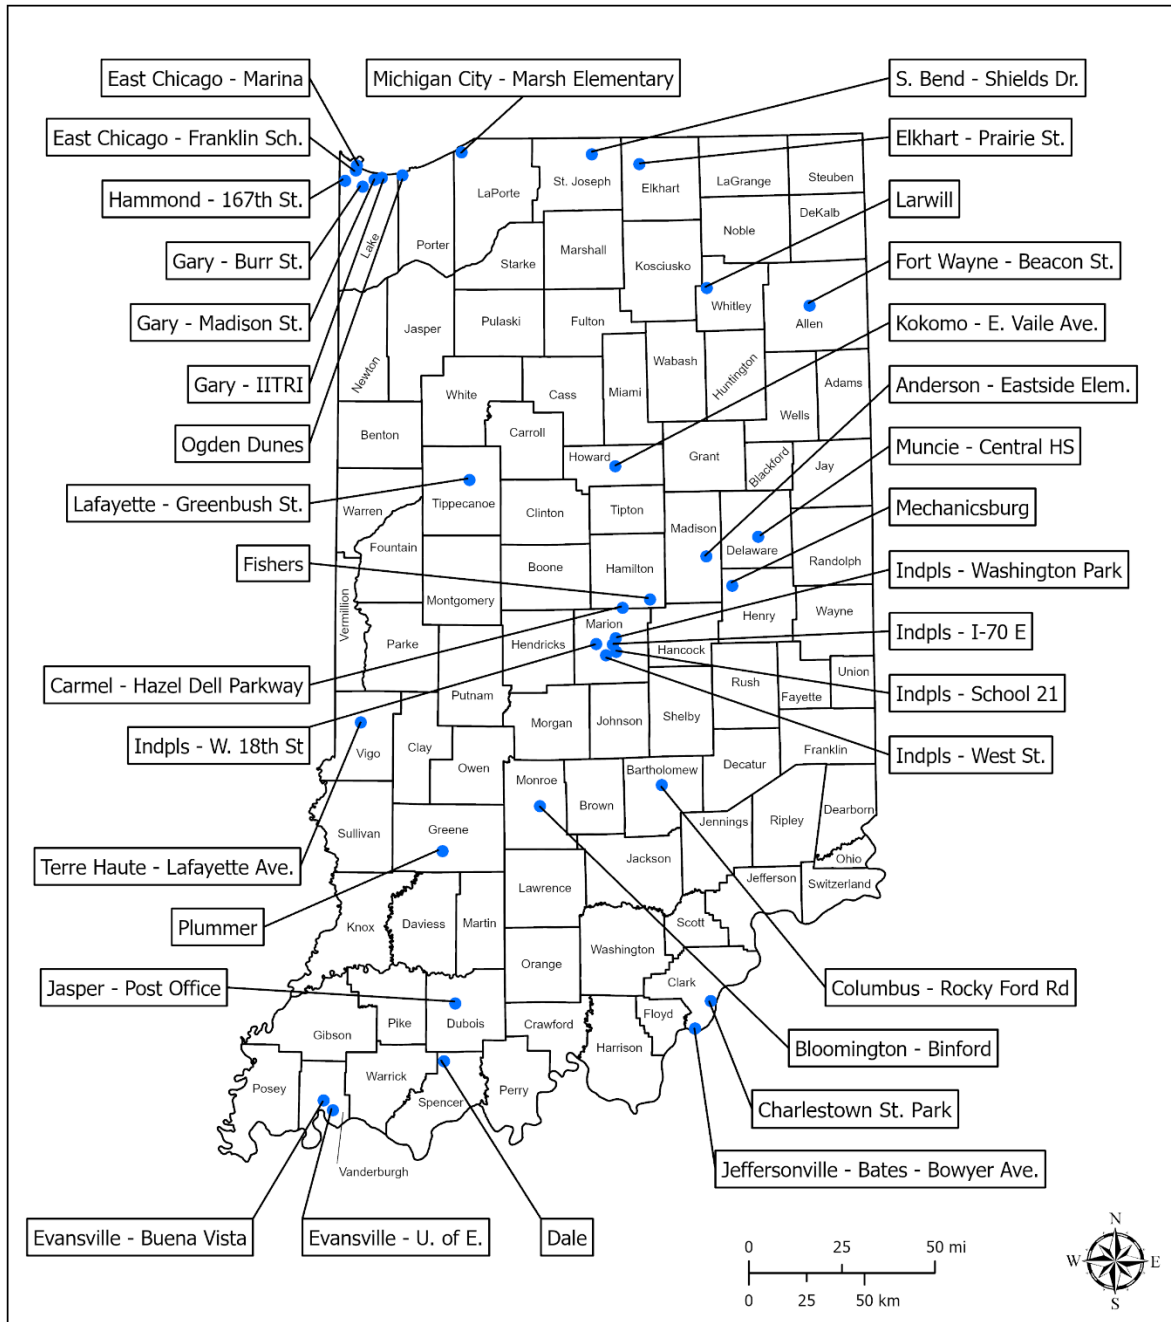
East Chicago - Marina
Michigan City - Marsh Elementary
S. Bend - Shields Dr.
East Chicago - Franklin Sch.
Elkhart - Prairie St.
Hammond - 167th St.
Larwill
Gary - Burr St.
Fort Wayne - Beacon St.
Gary - Madison St.
Kokomo - E. Vaile Ave.
Gary - IITRI
Anderson - Eastside Elem.
Ogden Dunes
Muncie - Central HS
Lafayette - Greenbush St.
Mechanicsburg
Fishers
Indpls - Washington Park
Indpls - I-70 E
Carmel - Hazel Dell Parkway
Indpls - School 21
Indpls - W. 18th St
Indpls - West St.
Terre Haute - Lafayette Ave.
Plummer
Columbus - Rocky Ford Rd
Jasper - Post Office
Bloomington - Binford
Charlestown St. Park
Jeffersonville - Bates - Bowyer Ave.
Evansville - Buena Vista
Evansville - U. of E.
Dale

LaPorte
St. Joseph
Elkhart
LaGrange
Steuben
DeKalb
Noble
Lake
Porter
Starke
Marshall
Kosciusko
Whitley
Allen
Jasper
Pulaski
Fulton
Newton
Wabash
Huntington
Adams
White
Cass
Miami
Wells
Benton
Carroll
Howard
Grant
Blackford
Jay
Warren
Tippecanoe
Clinton
Tipton
Madison
Delaware
Randolph
Fountain
Boone
Hamilton
Vermillion
Montgomery
Marion
Henry
Wayne
Parke
Hendricks
Hancock
Union
Rush
Fayette
Putnam
Morgan
Johnson
Shelby
Vigo
Clay
Owen
Franklin
Decatur
Bartholomew
Monroe
Brown
Dearborn
Jennings
Ripley
Sullivan
Greene
Jackson
Ohio
Jefferson
Switzerland
Lawrence
Knox
Daviess
Martin
Scott
Washington
Orange
Clark
Gibson
Pike
Dubois
Crawford
Floyd
Harrison
Posey
Warrick
Spencer
Perry
Vanderburgh

0 25 50 mi
0 25 50 km
N
W
E
S